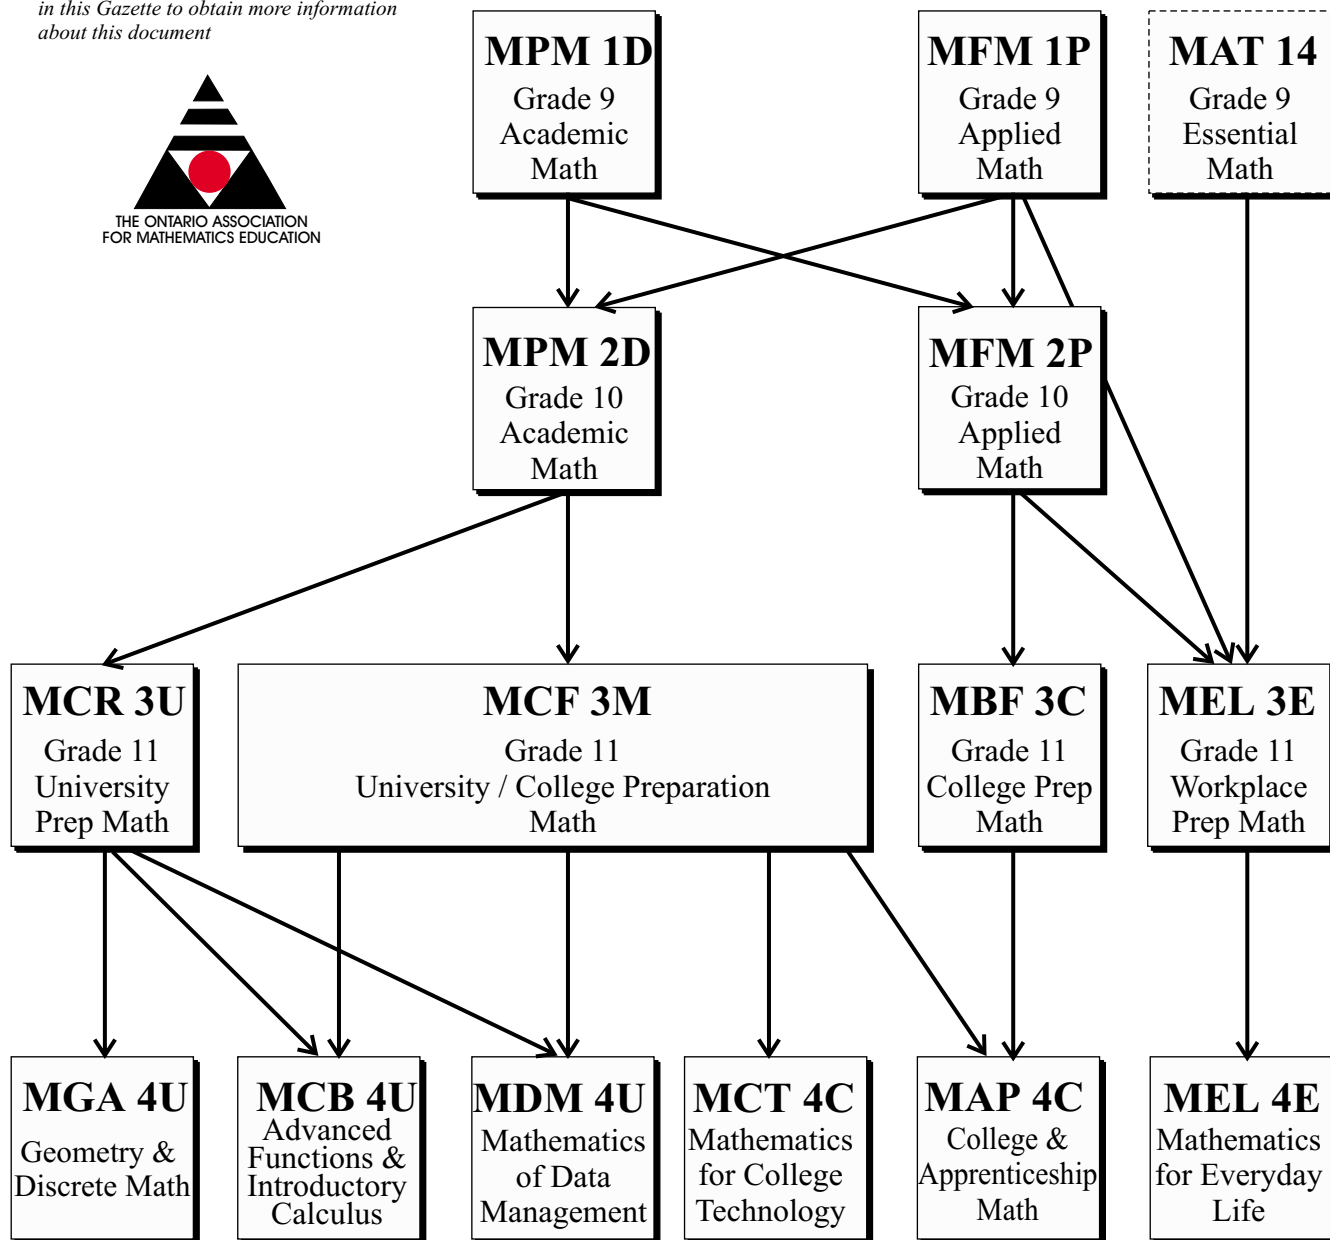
in this Gazette to obtain more information about this document

THE ONTARIO ASSOCIATION FOR MATHEMATICS EDUCATION

MPM 1D
Grade 9
Academic
Math

MFM 1P
Grade 9
Applied
Math

MAT 14
Grade 9
Essential
Math

MPM 2D
Grade 10
Academic
Math

MFM 2P
Grade 10
Applied
Math

MCR 3U
Grade 11
University
Prep Math

MCF 3M
Grade 11
University / College Preparation
Math

MBF 3C
Grade 11
College Prep
Math

MEL 3E
Grade 11
Workplace
Prep Math

MGA 4U
Geometry &
Discrete Math

MCB 4U
Advanced
Functions &
Introductory
Calculus

MDM 4U
Mathematics
of Data
Management

MCT 4C
Mathematics
for College
Technology

MAP 4C
College &
Apprenticeship
Math

MEL 4E
Mathematics
for Everyday
Life